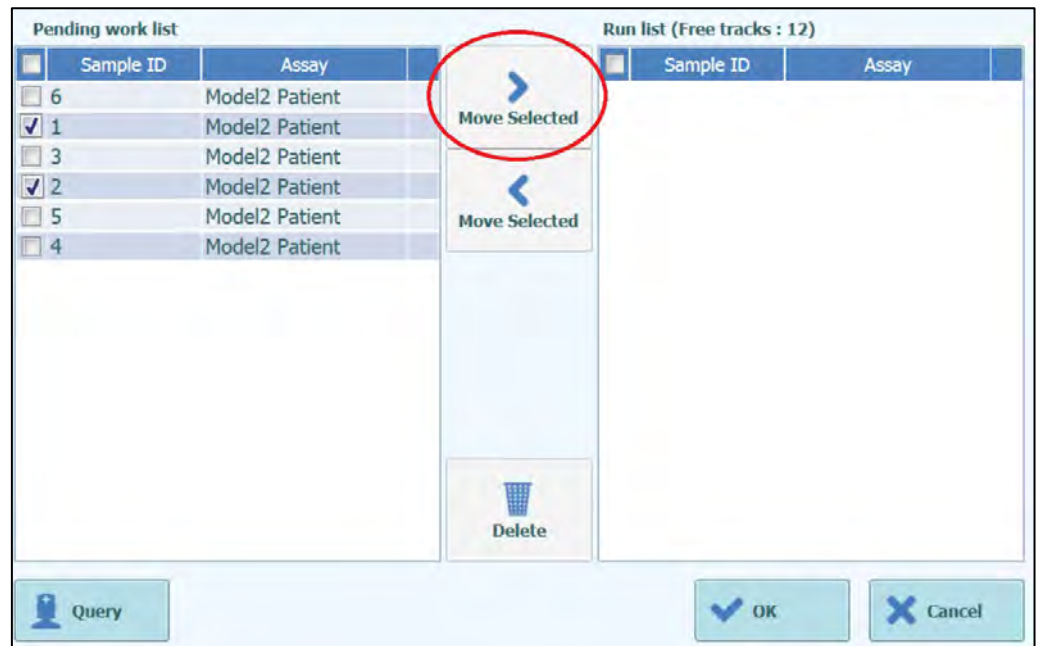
Pending work list

| Sample ID | Assay |
|---|---|
| 6 | Model2 Patient |
| 1 | Model2 Patient |
| 3 | Model2 Patient |
| 2 | Model2 Patient |
| 5 | Model2 Patient |
| 4 | Model2 Patient |

Move Selected

Move Selected

Delete

Run list (Free tracks : 12)

| Sample ID | Assay |
|---|---|

Query

OK

Cancel